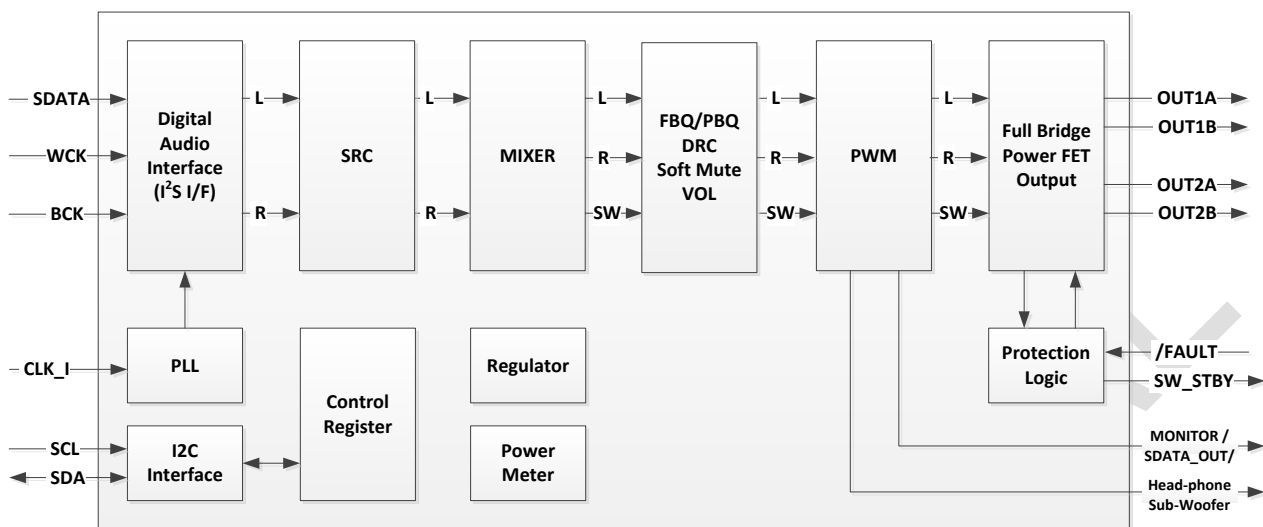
SDATA
WCK
BCK
Digital Audio Interface ($I^2S$ I/F)
L
R
SRC
L
R
MIXER
L
R
SW
FBQ/PBQ DRC Soft Mute VOL
L
R
SW
PWM
L
R
SW
Full Bridge Power FET Output
OUT1A
OUT1B
OUT2A
OUT2B
CLK_I
PLL
Control Register
Regulator
Protection Logic
/FAULT
SW_STBY
SCL
SDA
I2C Interface
Power Meter
MONITOR / SDATA_OUT/
Head-phone Sub-Woofer